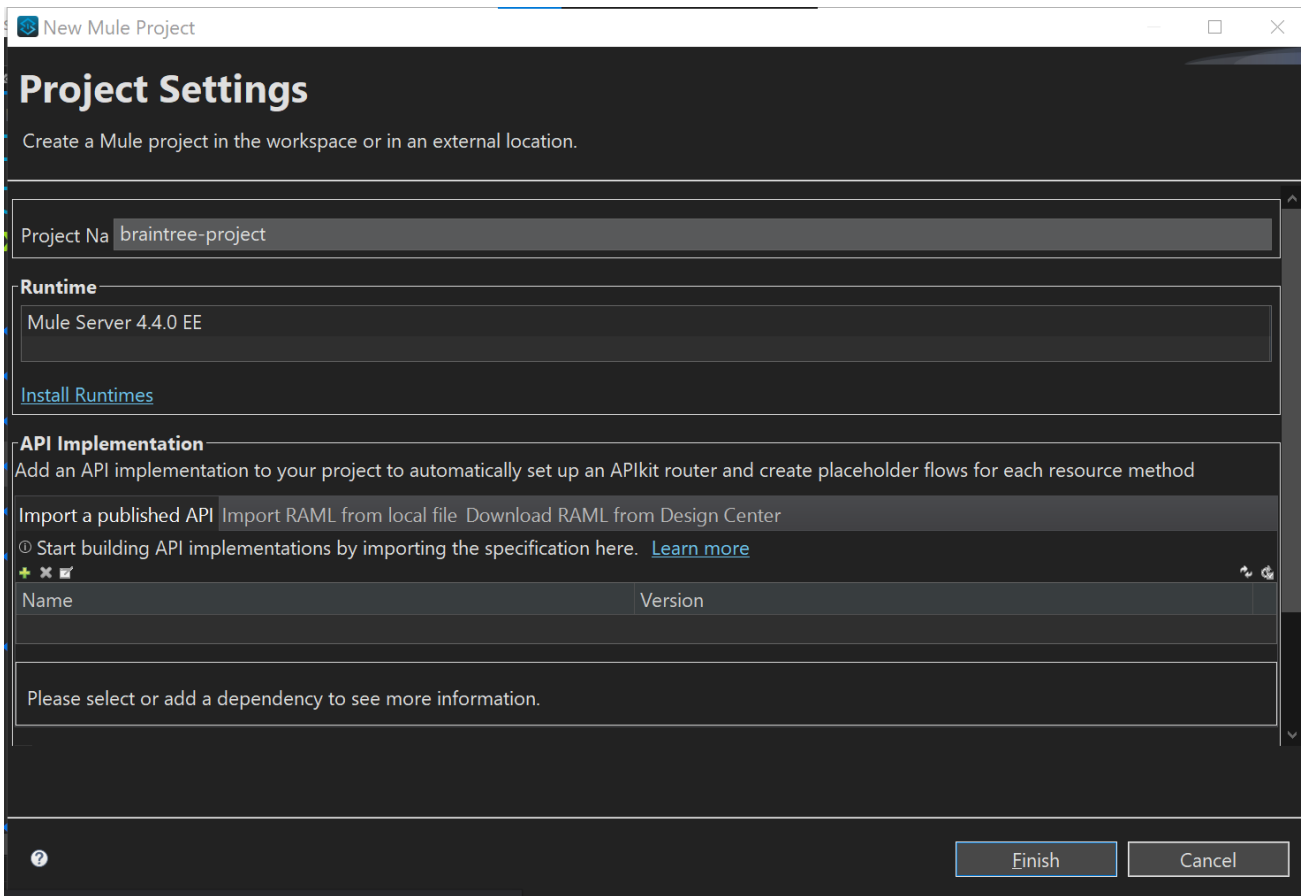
New Mule Project

Project Settings

Create a Mule project in the workspace or in an external location.

Project Na braintree-project

Runtime

Mule Server 4.4.0 EE

Install Runtimes

API Implementation

Add an API implementation to your project to automatically set up an APIkit router and create placeholder flows for each resource method

Import a published API Import RAML from local file Download RAML from Design Center

ⓘ Start building API implementations by importing the specification here. Learn more

| Name | Version |
|---|---|
| | |

Please select or add a dependency to see more information.

Finish Cancel